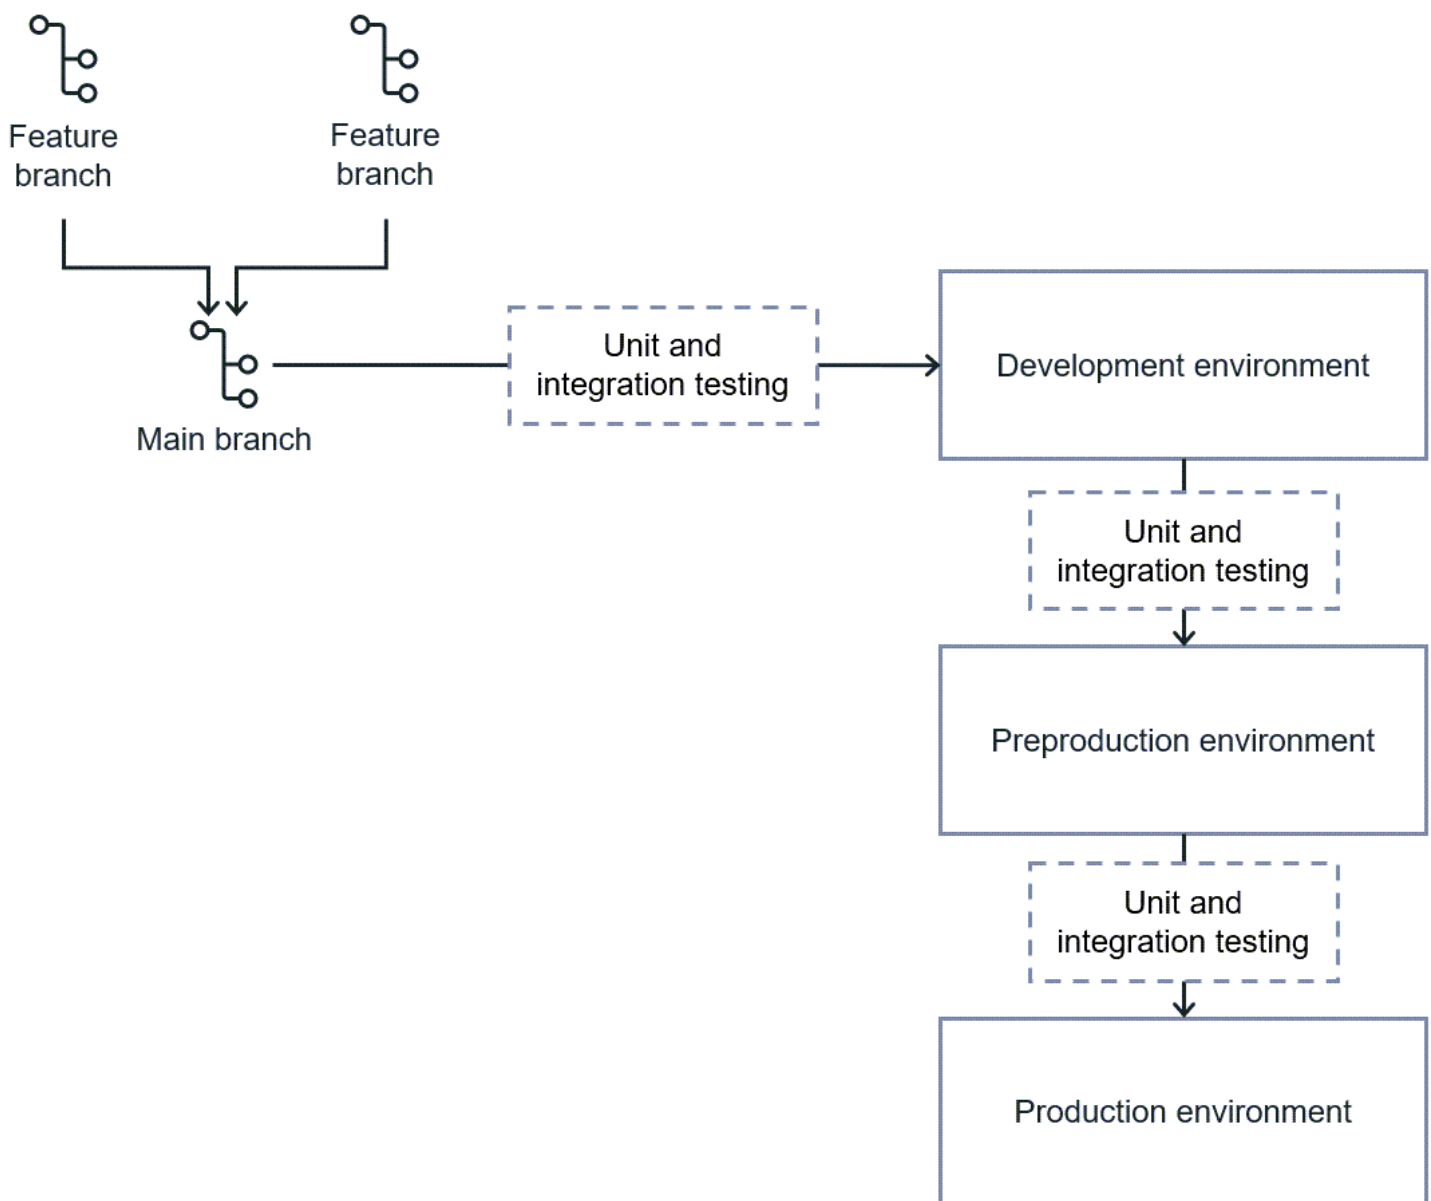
Feature branch

Feature branch

Main branch

Unit and integration testing

Development environment

Unit and integration testing

Preproduction environment

Unit and integration testing

Production environment